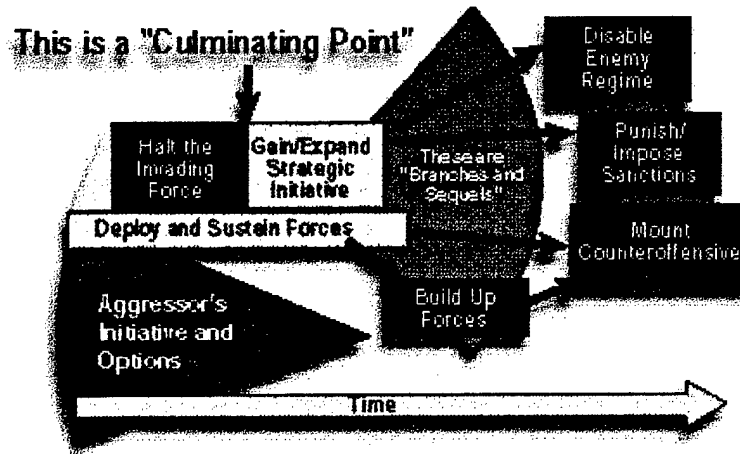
This is a "Culminating Point"

Halt the Invading Force

Gain/Expand Strategic Initiative

These are "Branches and Sequels"

Disable Enemy Regime

Punish/ Impose Sanctions

Mount Counteroffensive

Deploy and Sustain Forces

Aggressor's Initiative and Options

Build Up Forces

Time